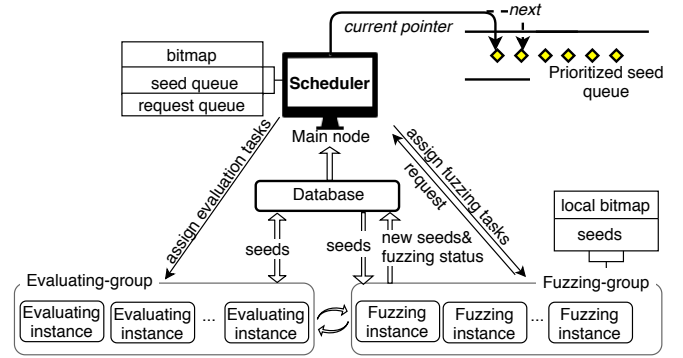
current pointer

-next

bitmap

seed queue

request queue

Scheduler

Prioritized seed queue

Main node

assign evaluation tasks

assign fuzzing tasks

request

Database

local bitmap

seeds

seeds

seeds

new seeds& fuzzing status

Evaluating-group

Fuzzing-group

Evaluating instance

Evaluating instance

...

Evaluating instance

Fuzzing instance

Fuzzing instance

...

Fuzzing instance